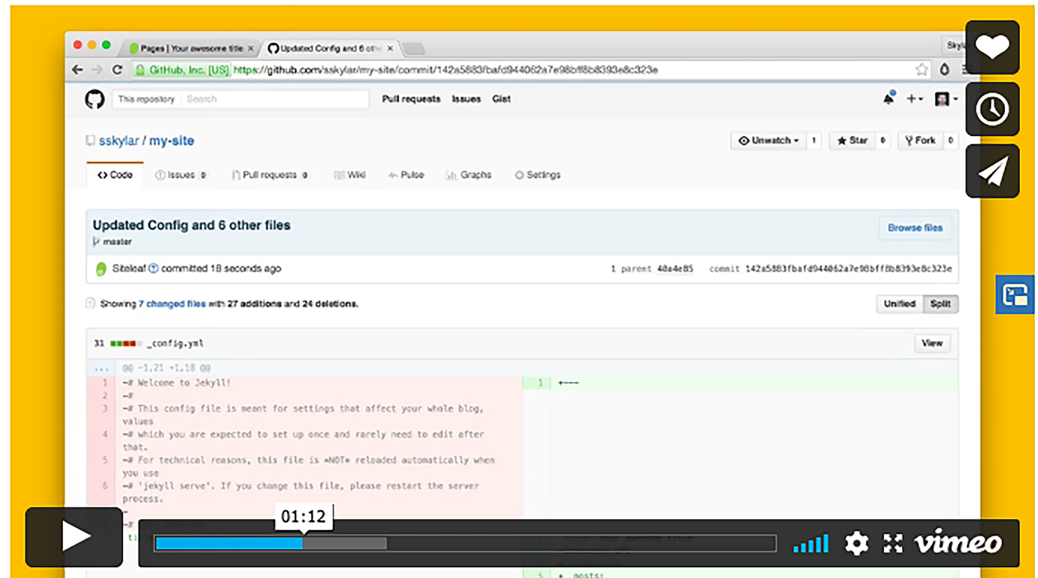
Pages | Your awesome title ×
Updated Config and 6 oth ×
Skyl
GitHub, Inc. [US] https://github.com/sskylar/my-site/commit/142a5883fbafd944062a7e98bff8b8393e8c323e

This repository Search
Pull requests Issues Gist

sskylar / my-site
Unwatch 1 Star 0 Fork 0

Code Issues 0 Pull requests 0 Wiki Pulse Graphs Settings

Updated Config and 6 other files
master
Browse files

Siteleaf committed 18 seconds ago
1 parent 40a4e85 commit 142a5883fbafd944062a7e98bff8b8393e8c323e

Showing 7 changed files with 27 additions and 24 deletions.
Unified Split

31 _config.yml
View

... @@ -1,21 +1,18 @@
1 -# Welcome to Jekyll!
2 -#
3 -# This config file is meant for settings that affect your whole blog, values
4 -# which you are expected to set up once and rarely need to edit after that.
5 -# For technical reasons, this file is *NOT* reloaded automatically when you use
6 -# 'jekyll serve'. If you change this file, please restart the server process.

1 +---
5 + posts:

01:12
vimeo